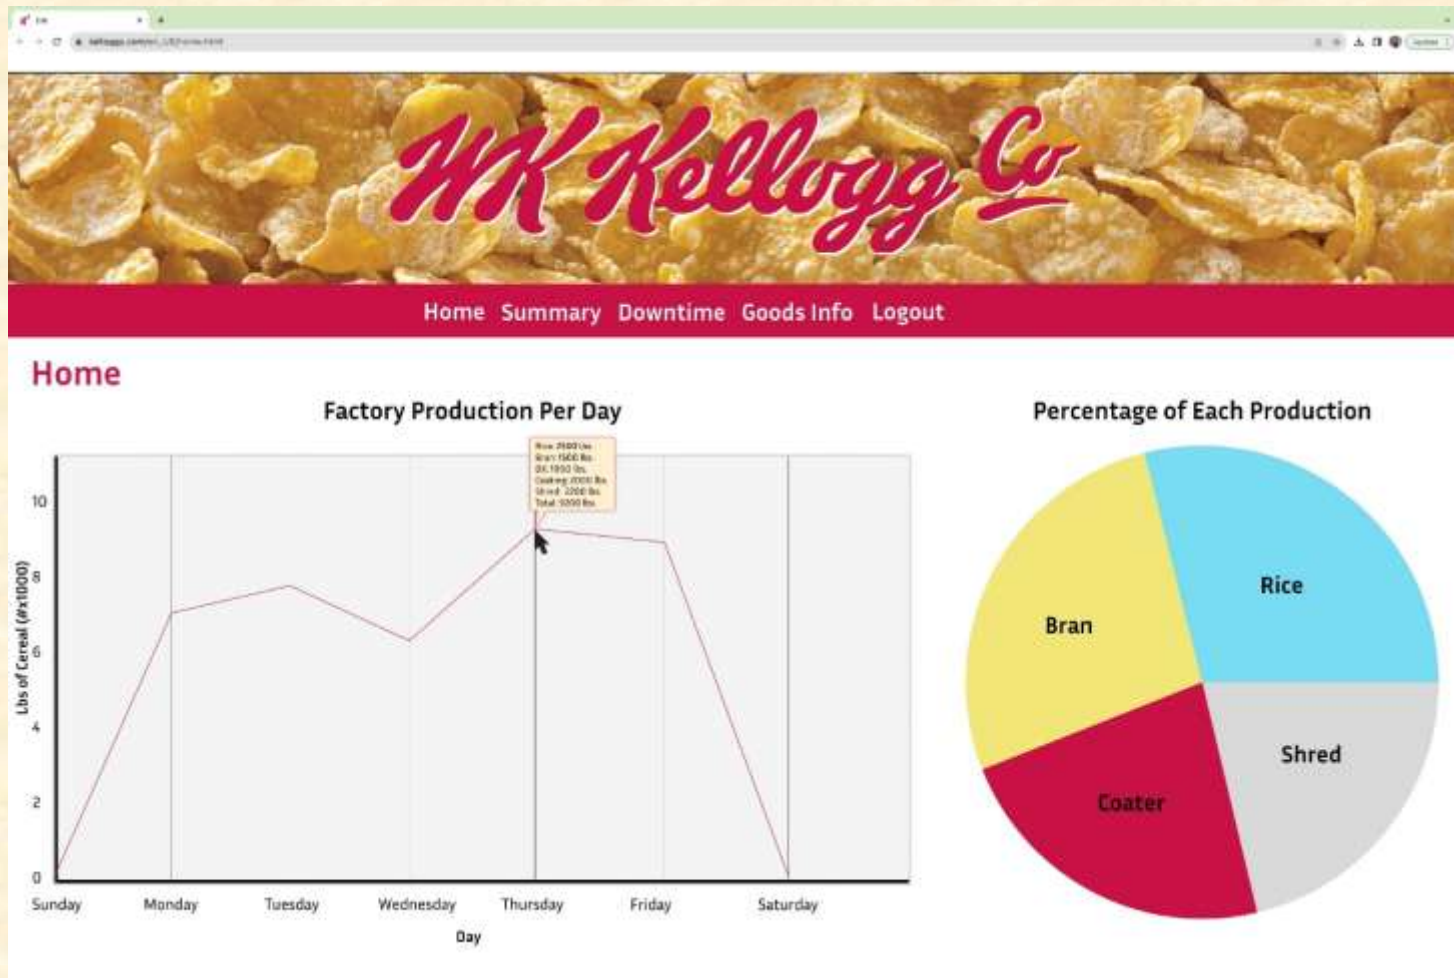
WK Kellogg Co

Home Summary Downtime Goods Info Logout

Home

Factory Production Per Day

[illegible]

10
8
6
4
2
0

Lbs of Cereal (#x1000)

Sunday Monday Tuesday Wednesday Thursday Friday Saturday

Day

Percentage of Each Production

Rice
Bran
Shred
Coater